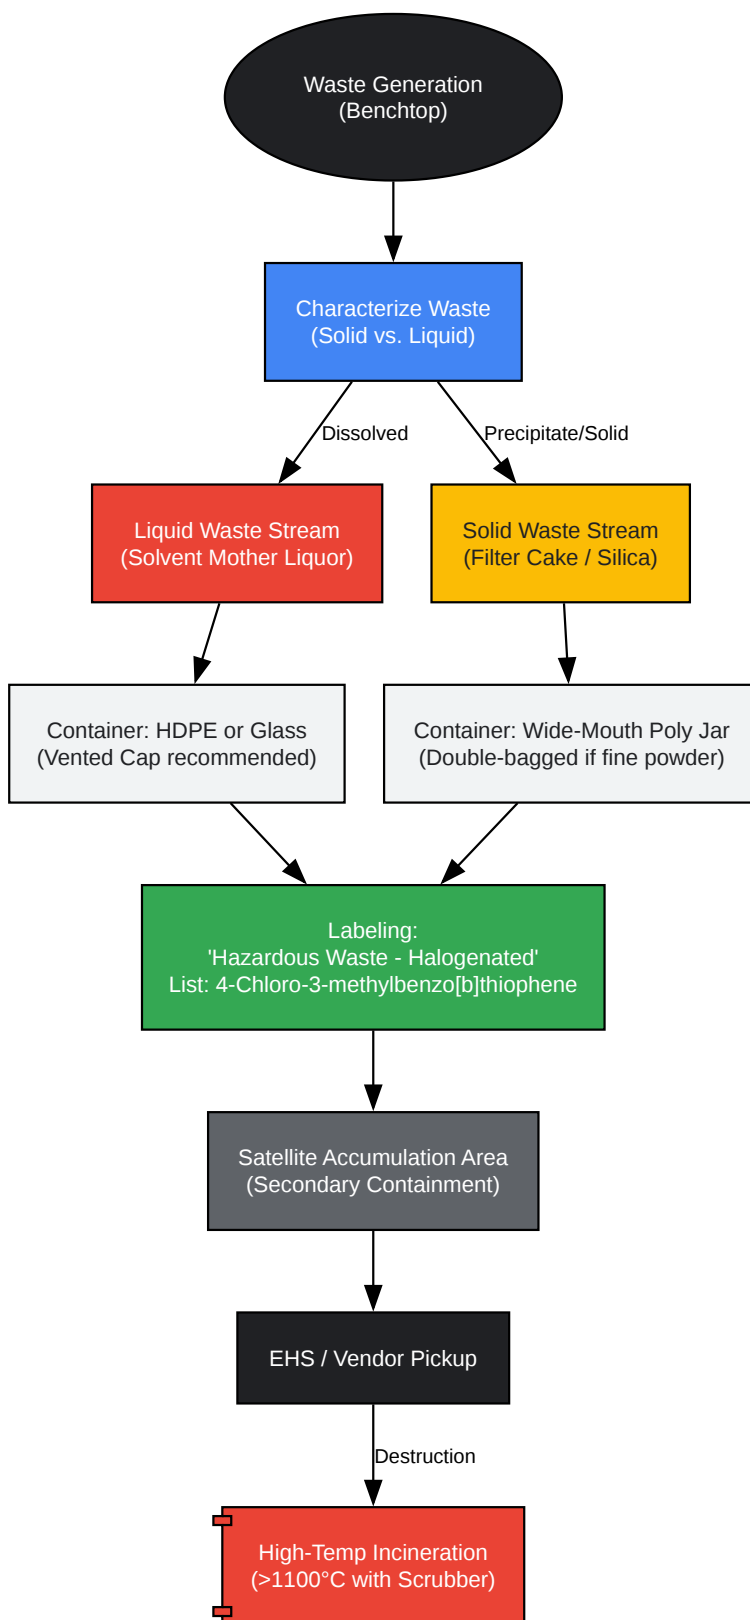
Waste Generation
(Benchtop)

Characterize Waste
(Solid vs. Liquid)

Dissolved

Precipitate/Solid

Liquid Waste Stream
(Solvent Mother Liquor)

Solid Waste Stream
(Filter Cake / Silica)

Container: HDPE or Glass
(Vented Cap recommended)

Container: Wide-Mouth Poly Jar
(Double-bagged if fine powder)

Labeling:
'Hazardous Waste - Halogenated'
List: 4-Chloro-3-methylbenzo[b]thiophene

Satellite Accumulation Area
(Secondary Containment)

EHS / Vendor Pickup

Destruction

High-Temp Incineration
(>1100°C with Scrubber)